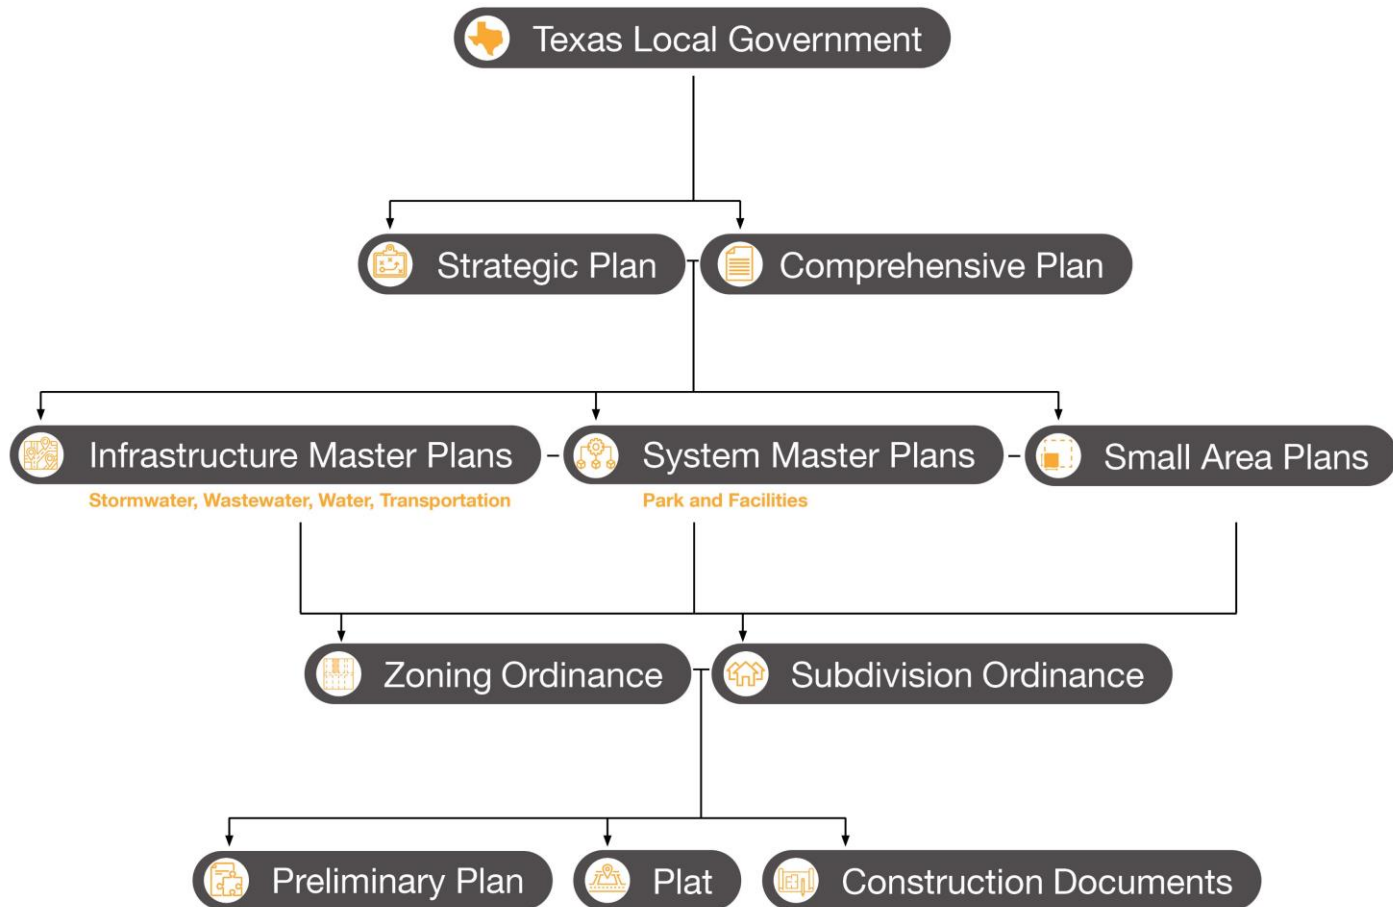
Texas Local Government

Strategic Plan

Comprehensive Plan

Infrastructure Master Plans
Stormwater, Wastewater, Water, Transportation

System Master Plans
Park and Facilities

Small Area Plans

Zoning Ordinance

Subdivision Ordinance

Preliminary Plan

Plat

Construction Documents